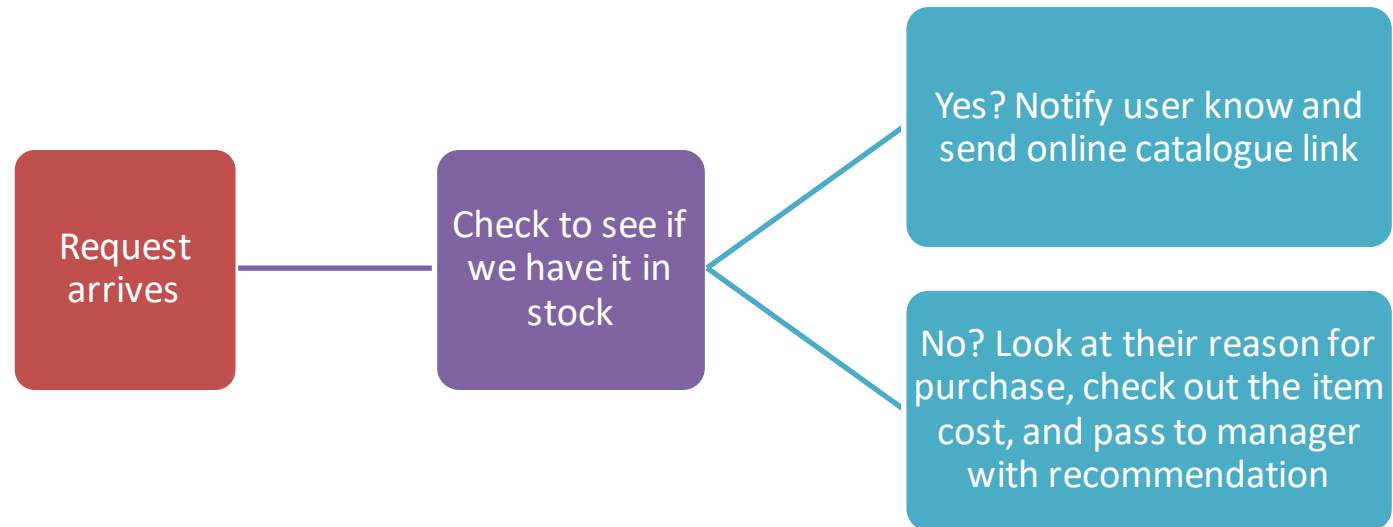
Request arrives

Check to see if we have it in stock

Yes? Notify user know and send online catalogue link

No? Look at their reason for purchase, check out the item cost, and pass to manager with recommendation